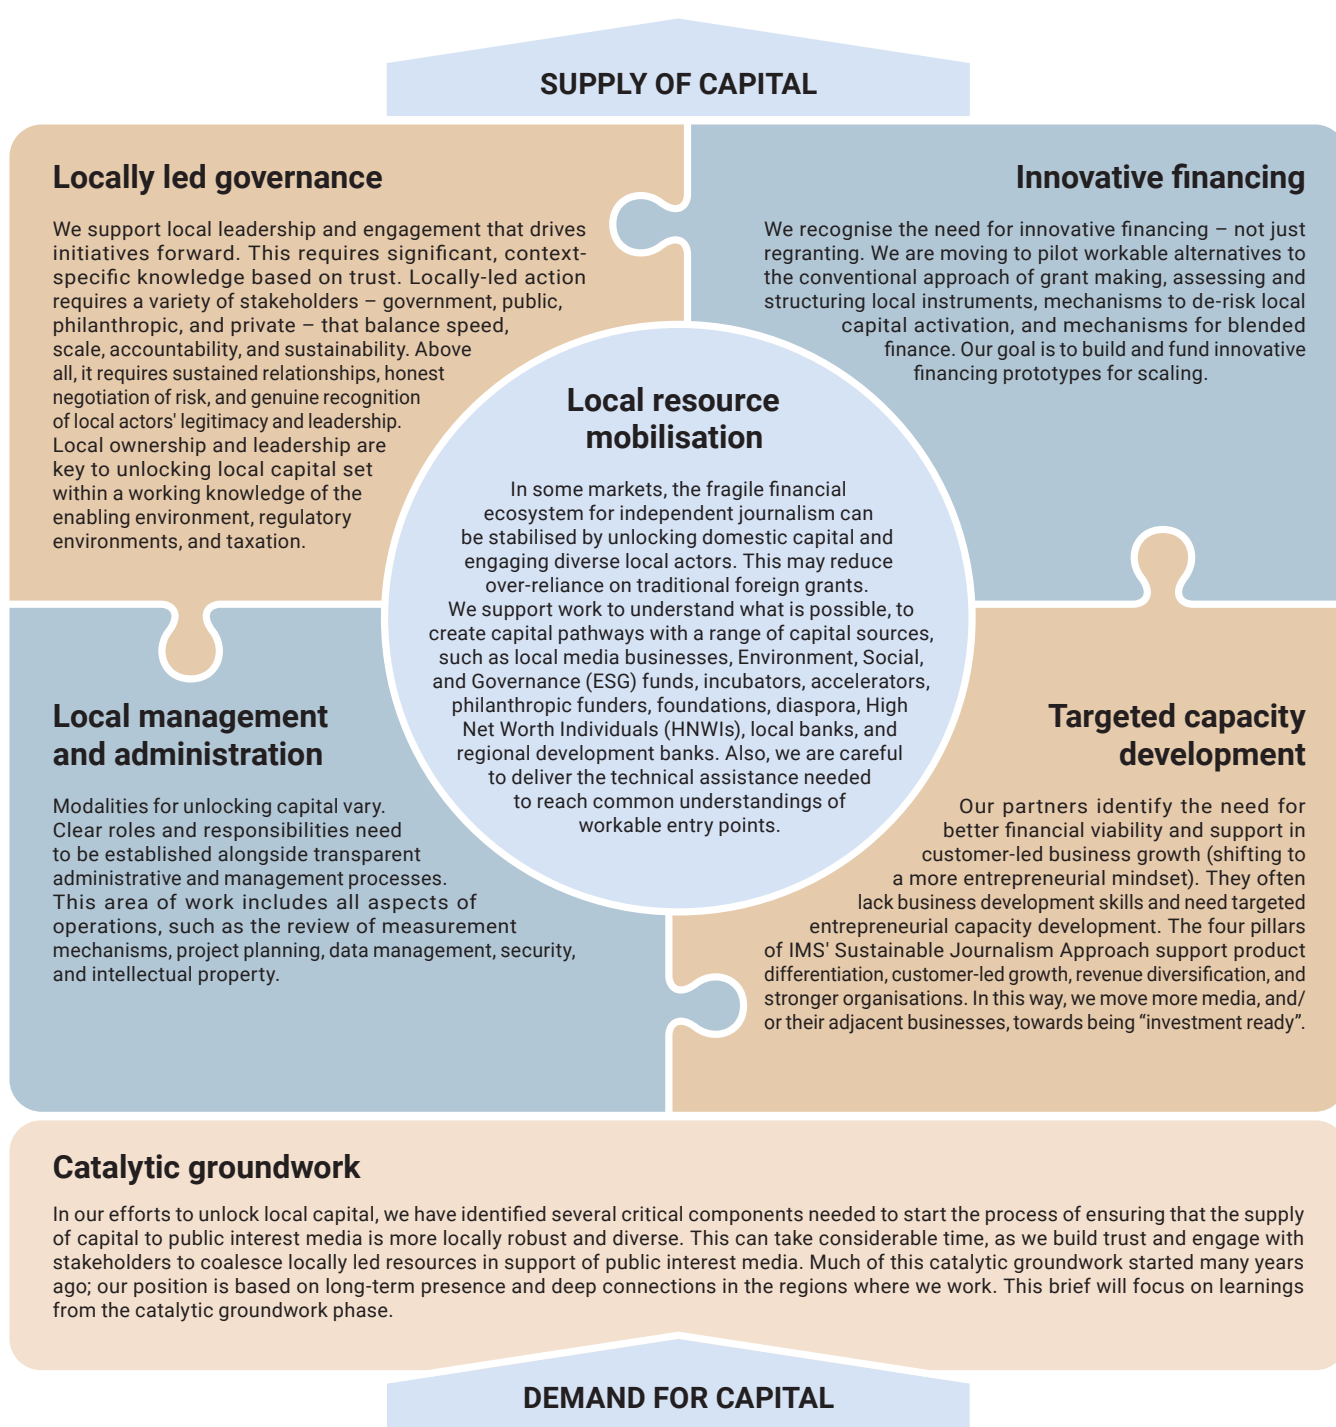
SUPPLY OF CAPITAL

Locally led governance

We support local leadership and engagement that drives initiatives forward. This requires significant, context-specific knowledge based on trust. Locally-led action requires a variety of stakeholders – government, public, philanthropic, and private – that balance speed, scale, accountability, and sustainability. Above all, it requires sustained relationships, honest negotiation of risk, and genuine recognition of local actors' legitimacy and leadership. Local ownership and leadership are key to unlocking local capital set within a working knowledge of the enabling environment, regulatory environments, and taxation.

Innovative financing

We recognise the need for innovative financing – not just regranting. We are moving to pilot workable alternatives to the conventional approach of grant making, assessing and structuring local instruments, mechanisms to de-risk local capital activation, and mechanisms for blended finance. Our goal is to build and fund innovative financing prototypes for scaling.

Local resource mobilisation

In some markets, the fragile financial ecosystem for independent journalism can be stabilised by unlocking domestic capital and engaging diverse local actors. This may reduce over-reliance on traditional foreign grants. We support work to understand what is possible, to create capital pathways with a range of capital sources, such as local media businesses, Environment, Social, and Governance (ESG) funds, incubators, accelerators, philanthropic funders, foundations, diaspora, High Net Worth Individuals (HNWIs), local banks, and regional development banks. Also, we are careful to deliver the technical assistance needed to reach common understandings of workable entry points.

Local management and administration

Modalities for unlocking capital vary. Clear roles and responsibilities need to be established alongside transparent administrative and management processes. This area of work includes all aspects of operations, such as the review of measurement mechanisms, project planning, data management, security, and intellectual property.

Targeted capacity development

Our partners identify the need for better financial viability and support in customer-led business growth (shifting to a more entrepreneurial mindset). They often lack business development skills and need targeted entrepreneurial capacity development. The four pillars of IMS' Sustainable Journalism Approach support product differentiation, customer-led growth, revenue diversification, and stronger organisations. In this way, we move more media, and/or their adjacent businesses, towards being "investment ready".

Catalytic groundwork

In our efforts to unlock local capital, we have identified several critical components needed to start the process of ensuring that the supply of capital to public interest media is more locally robust and diverse. This can take considerable time, as we build trust and engage with stakeholders to coalesce locally led resources in support of public interest media. Much of this catalytic groundwork started many years ago; our position is based on long-term presence and deep connections in the regions where we work. This brief will focus on learnings from the catalytic groundwork phase.

DEMAND FOR CAPITAL